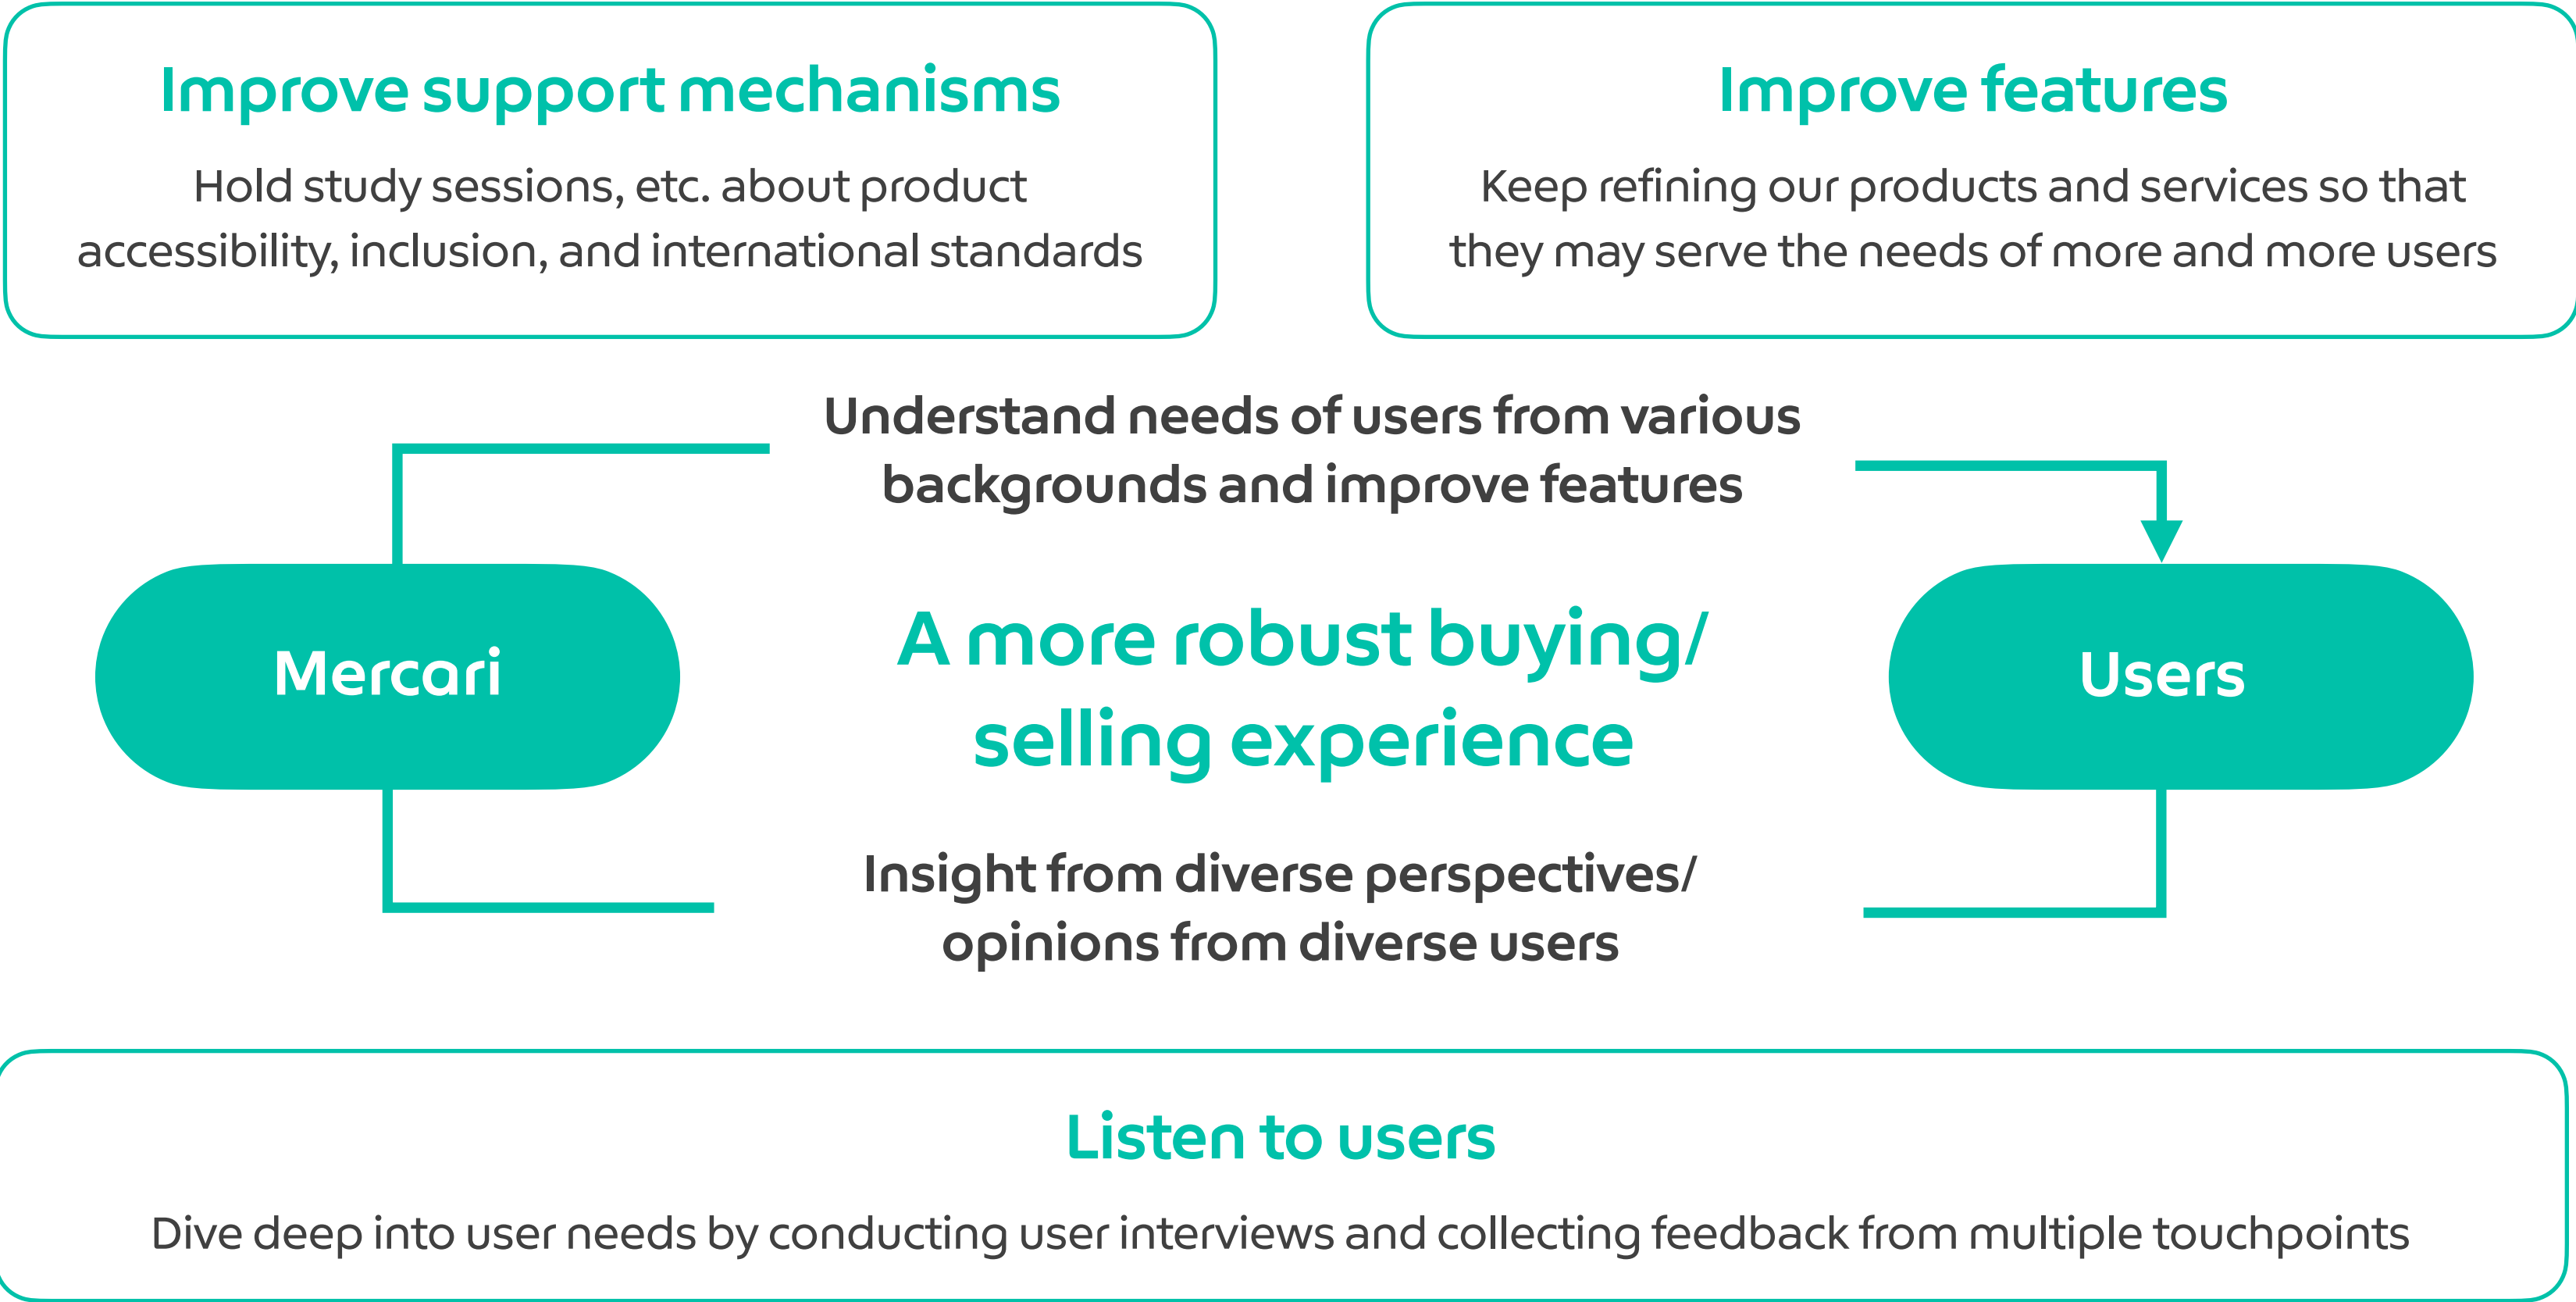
Improve support mechanisms

Hold study sessions, etc. about product accessibility, inclusion, and international standards

Improve features

Keep refining our products and services so that they may serve the needs of more and more users

Understand needs of users from various backgrounds and improve features

Mercari

A more robust buying/ selling experience

Users

Insight from diverse perspectives/ opinions from diverse users

Listen to users

Dive deep into user needs by conducting user interviews and collecting feedback from multiple touchpoints